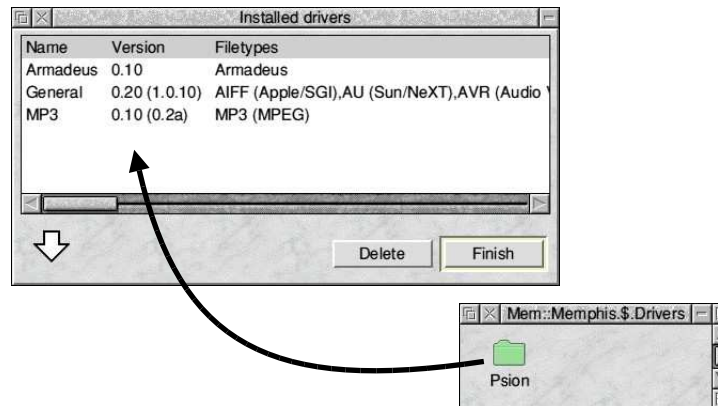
Installed drivers

| Name | Version | Filetypes |
|---|---|---|
| Armadeus | 0.10 | Armadeus |
| General | 0.20 (1.0.10) | AIFF (Apple/SGI),AU (Sun/NeXT),AVR (Audio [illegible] |
| MP3 | 0.10 (0.2a) | MP3 (MPEG) |

Delete
Finish

Mem::Memphis.$.Drivers

Psion